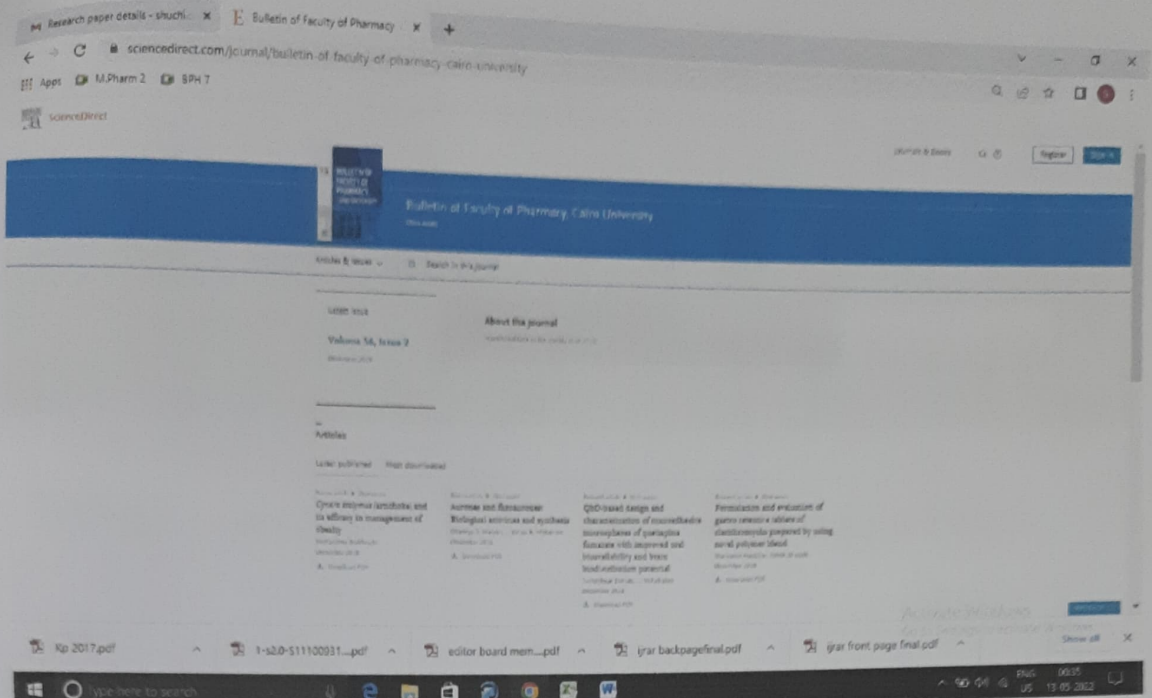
Research paper details - shuchi ×
Bulletin of Faculty of Pharmacy ×
+
sciencedirect.com/journal/bulletin-of-faculty-of-pharmacy-cairo-university
Apps M.Pharm 2 BPH 7
ScienceDirect
Journals & Books
Register
Sign in
Bulletin of Faculty of Pharmacy, Cairo University
Open access
Articles & Issues
Search in this journal
Latest issue
Volume 56, Issue 2
December 2018
About the journal
Articles
Latest published
Most downloaded
Cysteine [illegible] and its efficacy in management of obesity
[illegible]
Aromatic and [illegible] Biological activities and synthesis
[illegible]
QbD-based design and characterization of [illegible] microspheres of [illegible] with improved oral bioavailability and brain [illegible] potential
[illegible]
Formulation and evaluation of gastro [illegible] tablets of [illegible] prepared by using novel polymer blend
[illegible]
Activate Windows
Kp 2017.pdf
1-s2.0-S111100931....pdf
editor board mem....pdf
ijrar backpagefinal.pdf
ijrar front page final.pdf
Show all
Type here to search
ENG US
00:35
13-05-2022